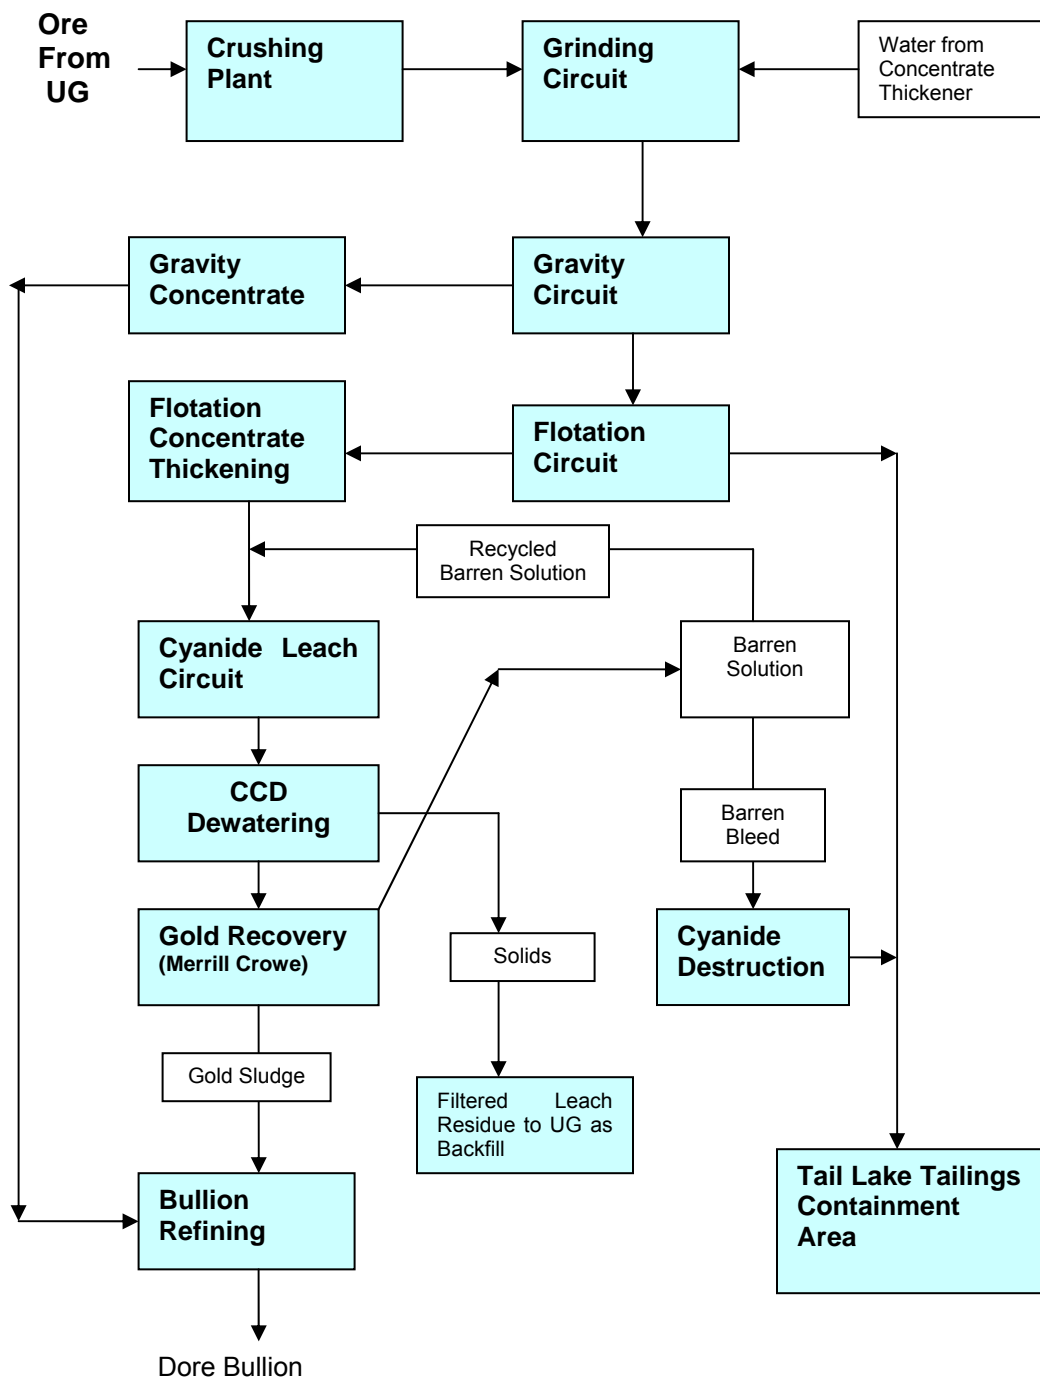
Ore From UG

Crushing Plant

Grinding Circuit

Water from Concentrate Thickener

Gravity Concentrate

Gravity Circuit

Flotation Concentrate Thickening

Flotation Circuit

Recycled Barren Solution

Cyanide Leach Circuit

Barren Solution

CCD Dewatering

Barren Bleed

Gold Recovery (Merrill Crowe)

Solids

Cyanide Destruction

Gold Sludge

Filtered Leach Residue to UG as Backfill

Tail Lake Tailings Containment Area

Bullion Refining

Dore Bullion